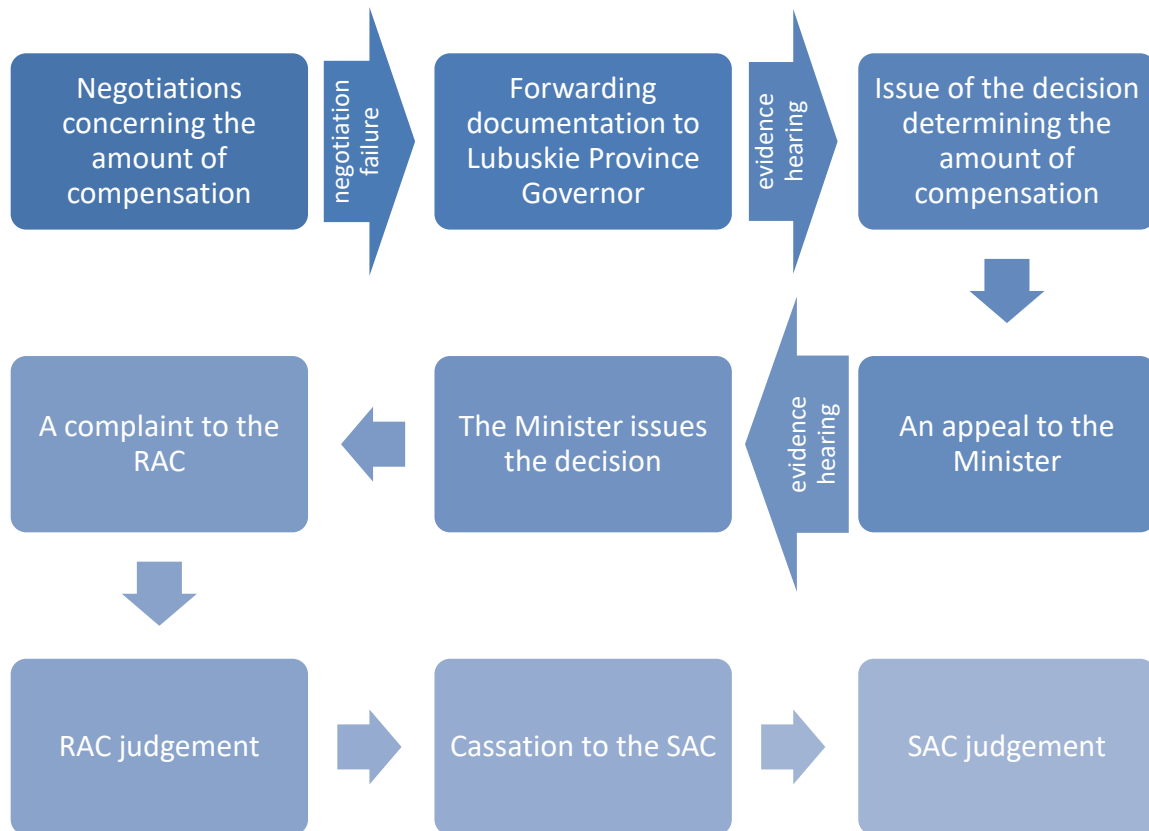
Negotiations concerning the amount of compensation

negotiation failure

Forwarding documentation to Lubuskie Province Governor

evidence hearing

Issue of the decision determining the amount of compensation

An appeal to the Minister

evidence hearing

The Minister issues the decision

A complaint to the RAC

RAC judgement

Cassation to the SAC

SAC judgement